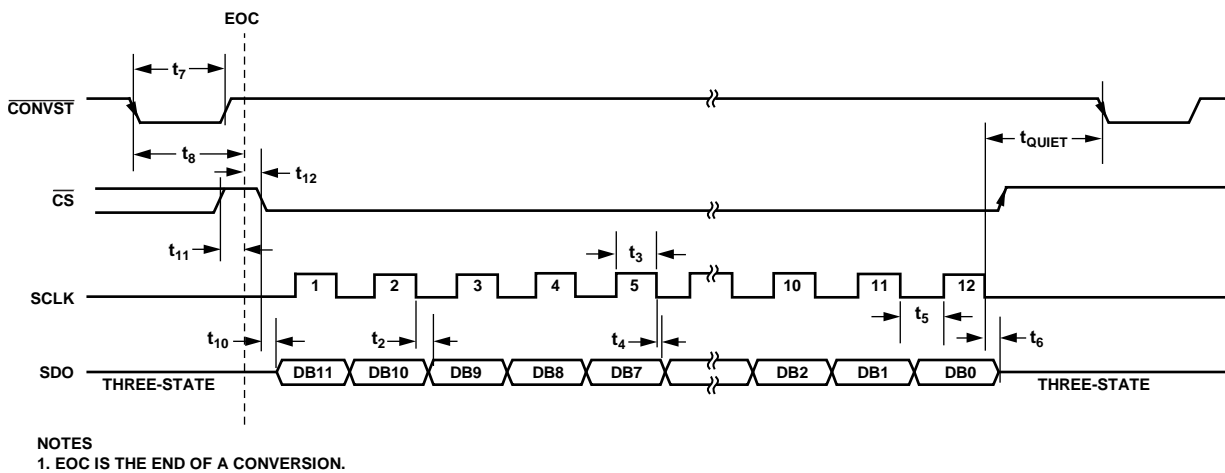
EOC

$t_7$

$\overline{\text{CONVST}}$

$t_8$

$t_{12}$

$t_{QUIET}$

$\overline{\text{CS}}$

$t_{11}$

$t_3$

SCLK

1 2 3 4 5 10 11 12

$t_5$

$t_{10}$

$t_2$

$t_4$

$t_6$

SDO

THREE-STATE

DB11 DB10 DB9 DB8 DB7 DB2 DB1 DB0

THREE-STATE

NOTES
1. EOC IS THE END OF A CONVERSION.